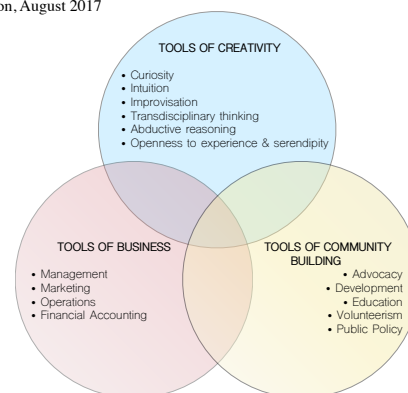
on, August 2017

TOOLS OF CREATIVITY

• Curiosity
• Intuition
• Improvisation
• Transdisciplinary thinking
• Abductive reasoning
• Openness to experience & serendipity

TOOLS OF BUSINESS

• Management
• Marketing
• Operations
• Financial Accounting

TOOLS OF COMMUNITY BUILDING

• Advocacy
• Development
• Education
• Volunteerism
• Public Policy